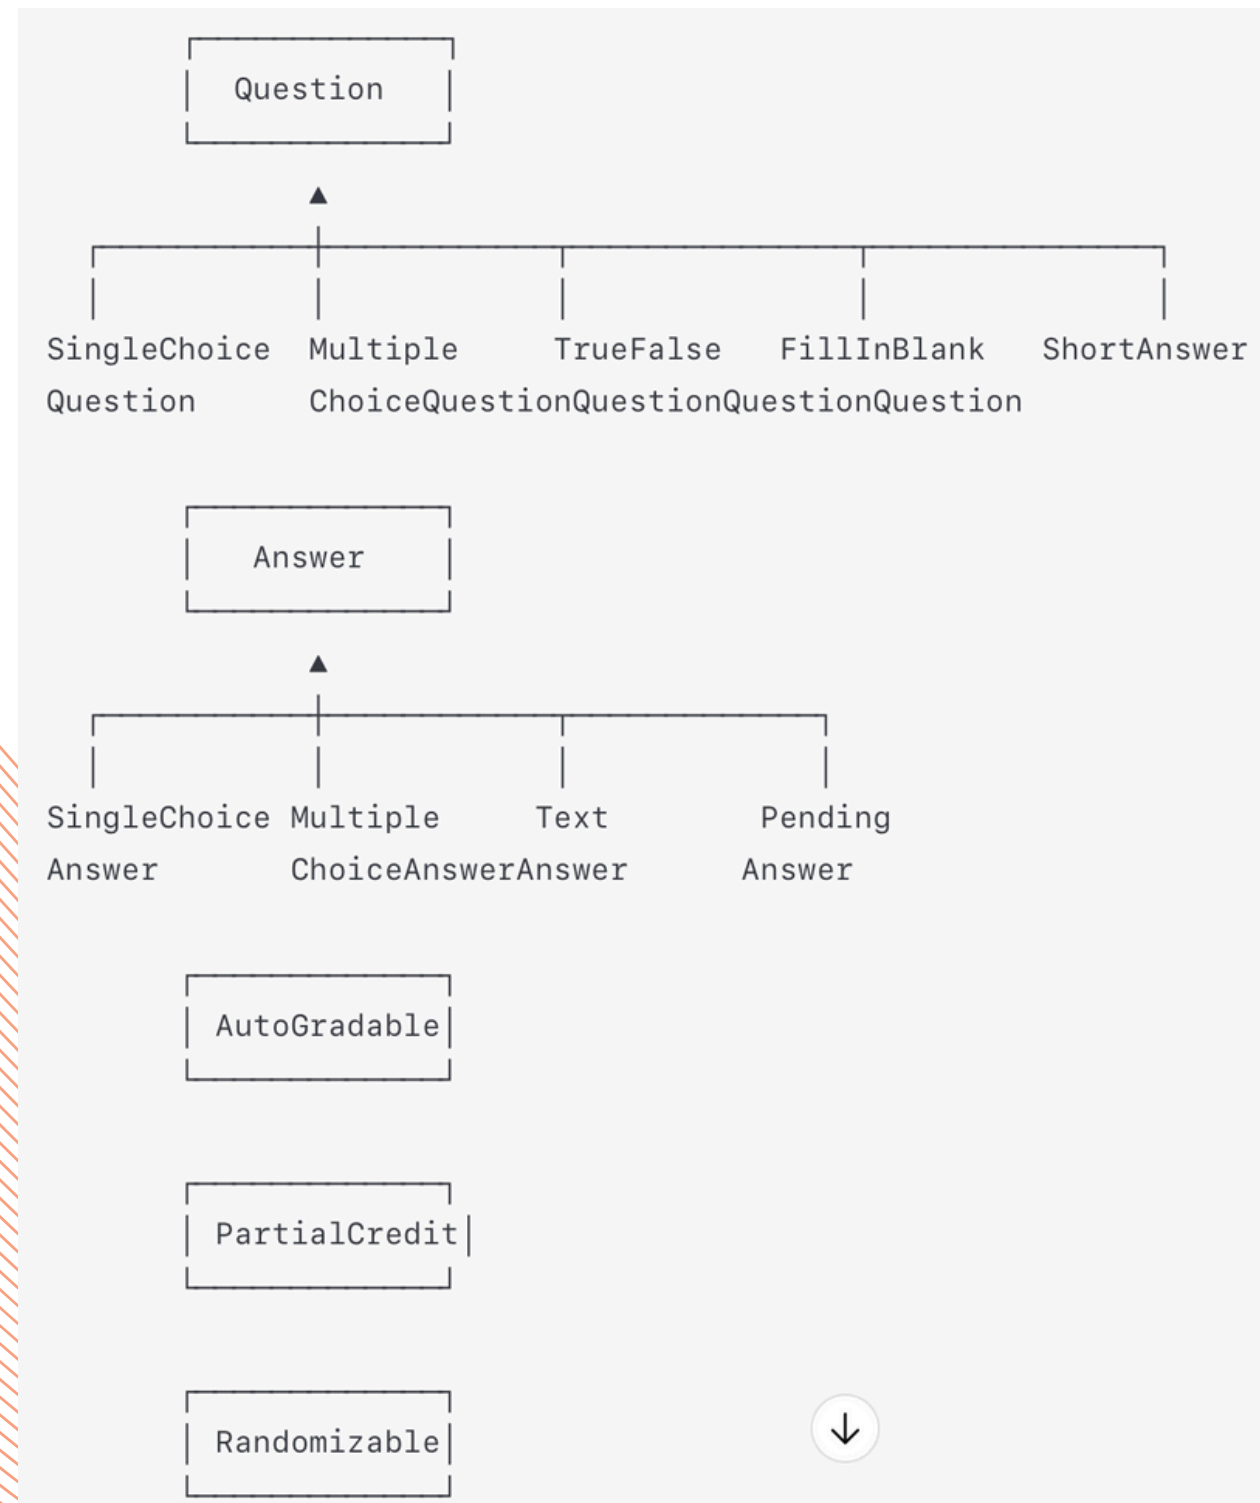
Question

SingleChoice Multiple TrueFalse FillInBlank ShortAnswer
Question ChoiceQuestionQuestionQuestionQuestion

Answer

SingleChoice Multiple Text Pending
Answer ChoiceAnswerAnswer Answer

AutoGradable

PartialCredit

Randomizable